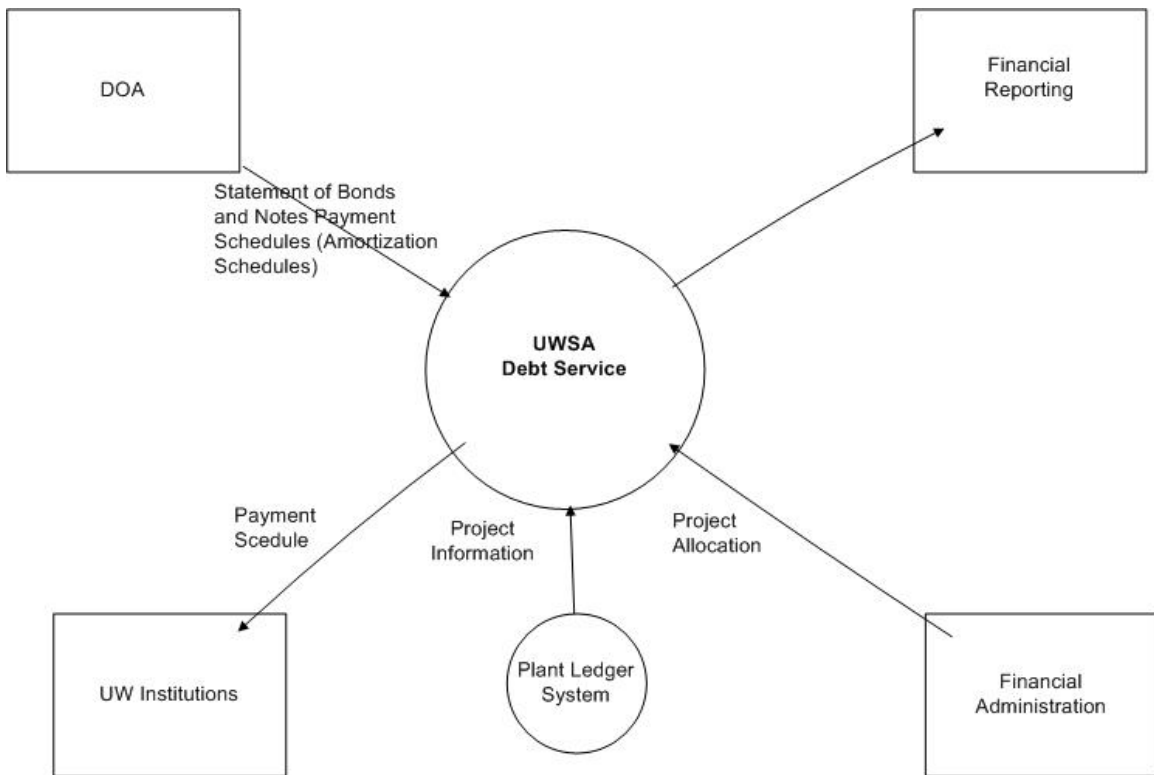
DOA

Financial Reporting

Statement of Bonds and Notes Payment Schedules (Amortization Schedules)

UWSA
Debt Service

Payment Scedule

Project Information

Project Allocation

UW Institutions

Plant Ledger System

Financial Administration